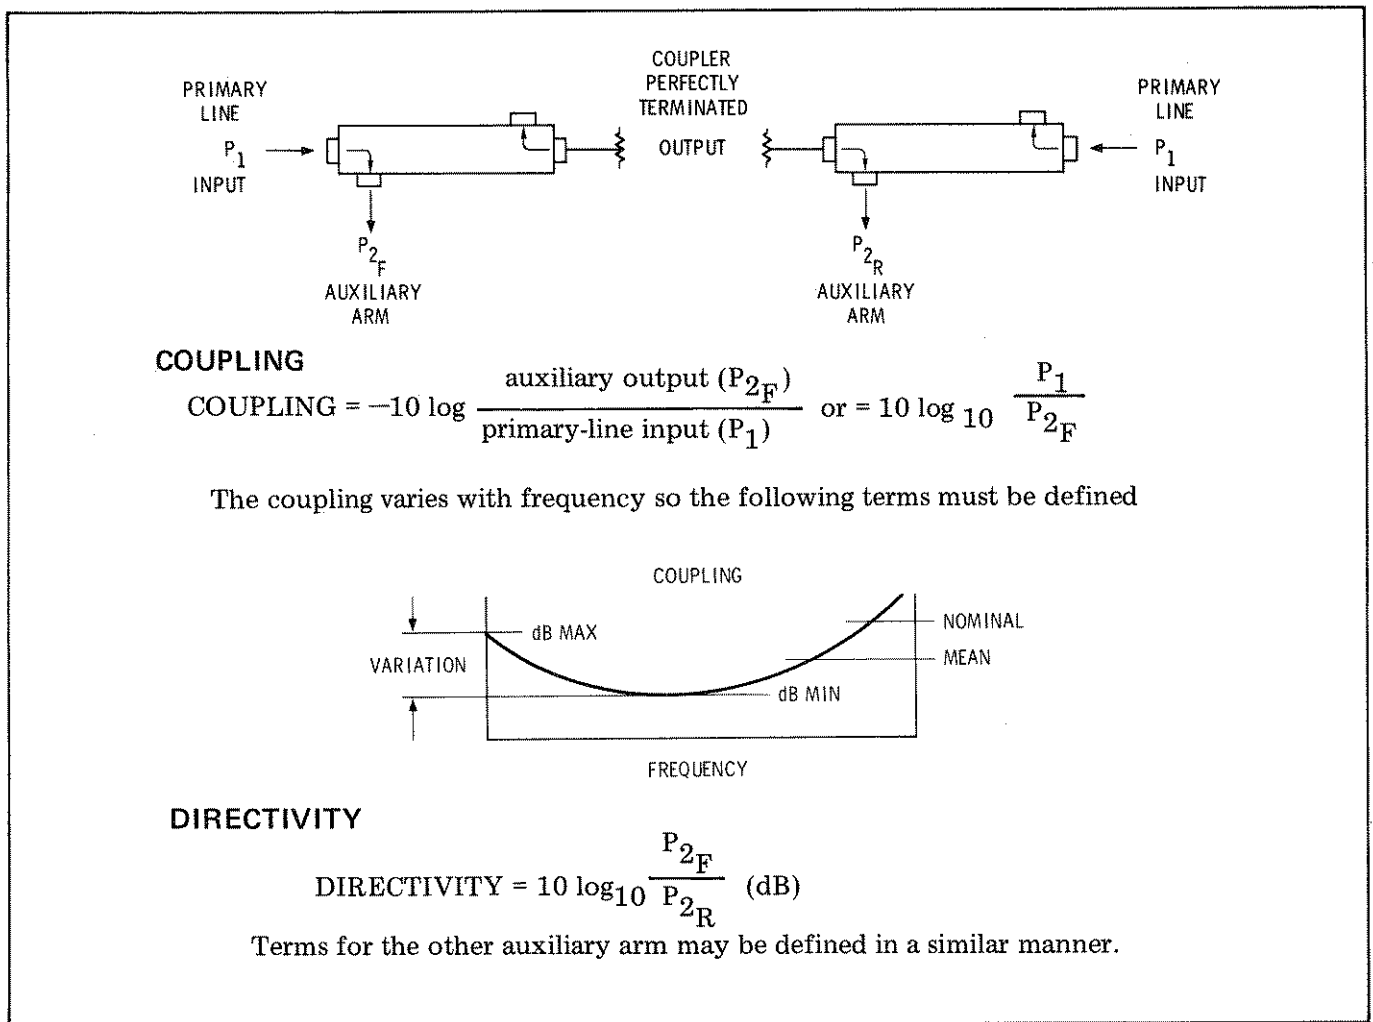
PRIMARY LINE
$P_1$
INPUT

$P_{2_F}$
AUXILIARY ARM

COUPLER PERFECTLY TERMINATED

OUTPUT

PRIMARY LINE
$P_1$
INPUT

$P_{2_R}$
AUXILIARY ARM

COUPLING

COUPLING = $-10 \log \frac{\text{auxiliary output } (P_{2_F})}{\text{primary-line input } (P_1)}$ or = $10 \log_{10} \frac{P_1}{P_{2_F}}$

The coupling varies with frequency so the following terms must be defined

COUPLING

dB MAX

VARIATION

dB MIN

NOMINAL

MEAN

FREQUENCY

DIRECTIVITY

DIRECTIVITY = $10 \log_{10} \frac{P_{2_F}}{P_{2_R}}$ (dB)

Terms for the other auxiliary arm may be defined in a similar manner.